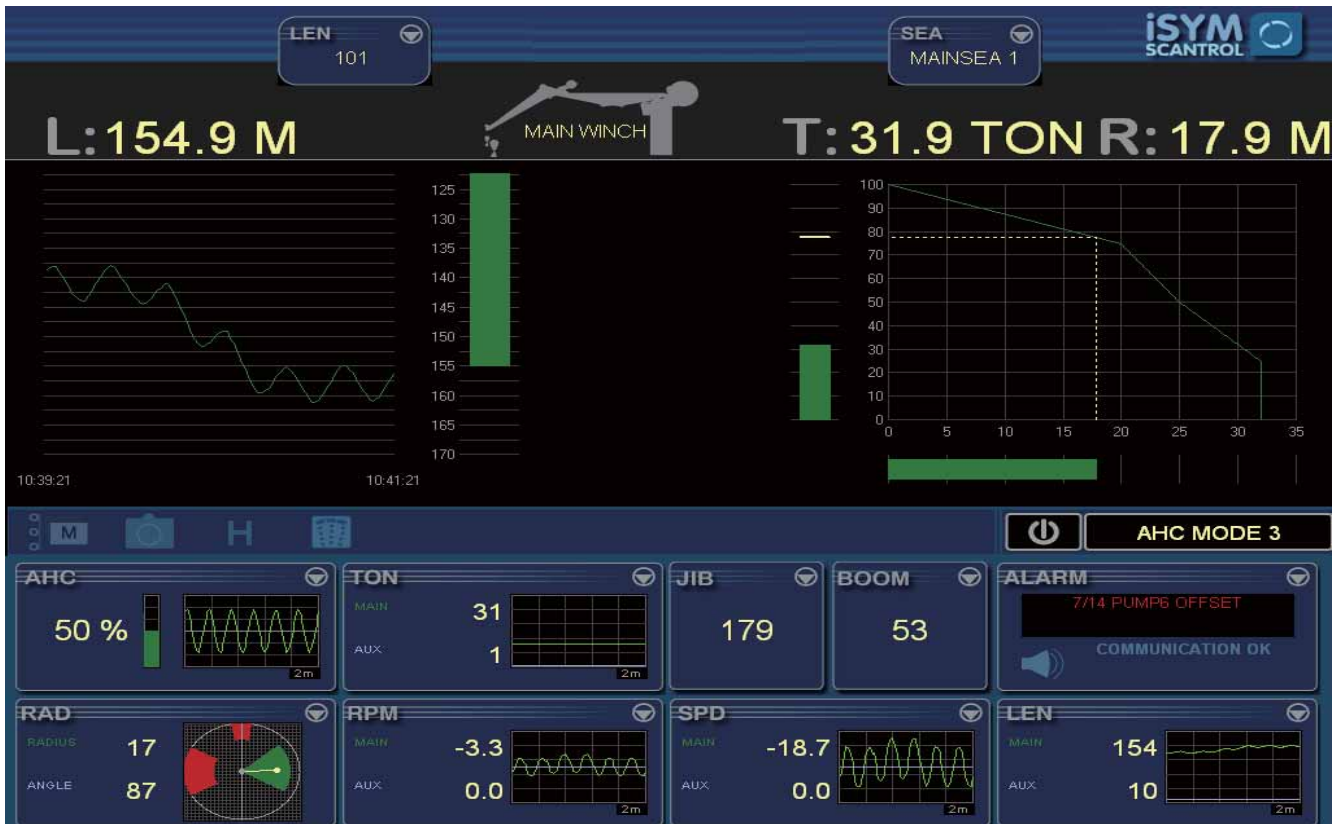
LEN
101

SEA
MAINSEA 1

iSYM
SCANTROL

L: 154.9 M

MAIN WINCH

T: 31.9 TON R: 17.9 M

125
130
135
140
145
150
155
160
165
170

10:39:21
10:41:21

100
90
80
70
60
50
40
30
20
10
0
0 5 10 15 20 25 30 35

M H

AHC MODE 3

AHC
50 %
2m

TON
MAIN 31
AUX 1
2m

JIB
179

BOOM
53

ALARM
7/14 PUMP6 OFFSET
COMMUNICATION OK

RAD
RADIUS 17
ANGLE 87

RPM
MAIN -3.3
AUX 0.0
2m

SPD
MAIN -18.7
AUX 0.0
2m

LEN
MAIN 154
AUX 10
2m